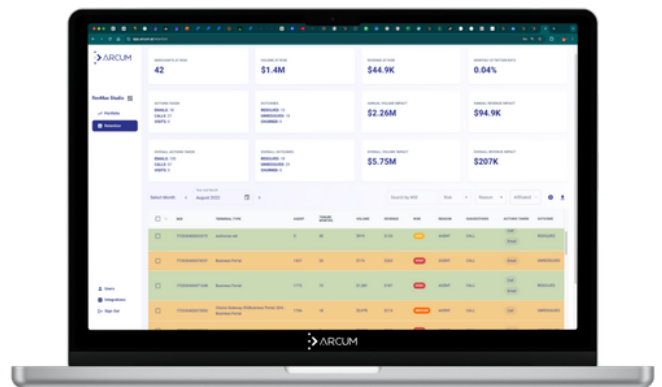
ARCUM

TechMax Studio

Portfolio

Retention

42

$1.4M

$44.9K

0.04%

ACTIONS TAKEN
EMAILS: 15
CALLS: 27
VISITS: 0

OUTCOMES
RESOLVED: 14
UNRESOLVED: 0
CHURNED: 0

$2.26M

$94.9K

OVERALL ACTIONS TAKEN
EMAILS: 113
CALLS: 37
VISITS: 0

OVERALL OUTCOMES
RESOLVED: 13
UNRESOLVED: 0
CHURNED: 0

$5.75M

$207K

Select Month

August 2023

Search by MID

Risk

Reason

Affiliated

MID | TERMINAL TYPE | AGENT | VOLUME | REVENUE | RISK | REASON | SUGGESTIONS | ACTIONS TAKEN | OUTCOMES

Authorize.net

Business Portal

Business Portal

Business Portal

ASSIST | CALL | RESOLVED

ASSIST | CALL | UNRESOLVED

ASSIST | CALL | RESOLVED

ASSIST | CALL | UNRESOLVED

Users

Integrations

Sign Out

ARCUM